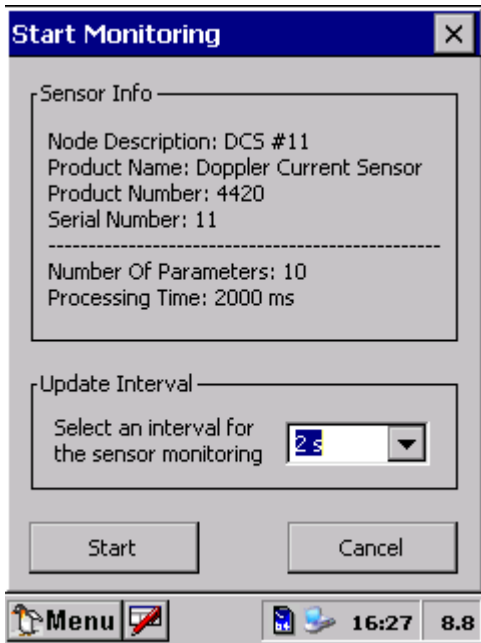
Start Monitoring ×

Sensor Info

Node Description: DCS #11
Product Name: Doppler Current Sensor
Product Number: 4420
Serial Number: 11
---------------------------------------------
Number Of Parameters: 10
Processing Time: 2000 ms

Update Interval

Select an interval for the sensor monitoring 2 s

Start Cancel

Menu 16:27 8.8